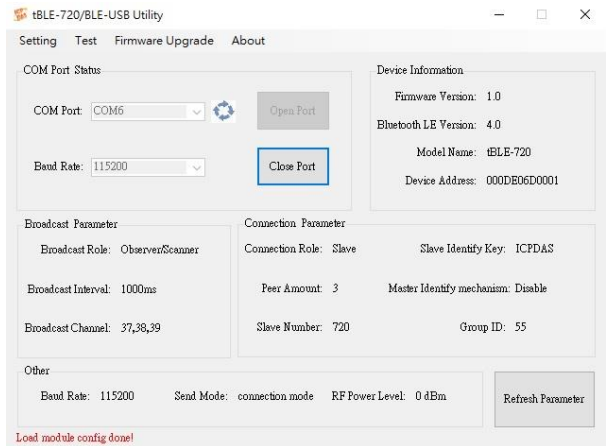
tBLE-720/BLE-USB Utility

Setting Test Firmware Upgrade About

COM Port Status

COM Port: COM6

Open Port

Baud Rate: 115200

Close Port

Device Information

Firmware Version: 1.0

Bluetooth LE Version: 4.0

Model Name: tBLE-720

Device Address: 000DE06D0001

Broadcast Parameter

Broadcast Role: Observer/Scanner

Broadcast Interval: 1000ms

Broadcast Channel: 37,38,39

Connection Parameter

Connection Role: Slave

Slave Identify Key: ICPDAS

Peer Amount: 3

Master Identify mechanism: Disable

Slave Number: 720

Group ID: 55

Other

Baud Rate: 115200

Send Mode: connection mode

RF Power Level: 0 dBm

Refresh Parameter

Load module config done!